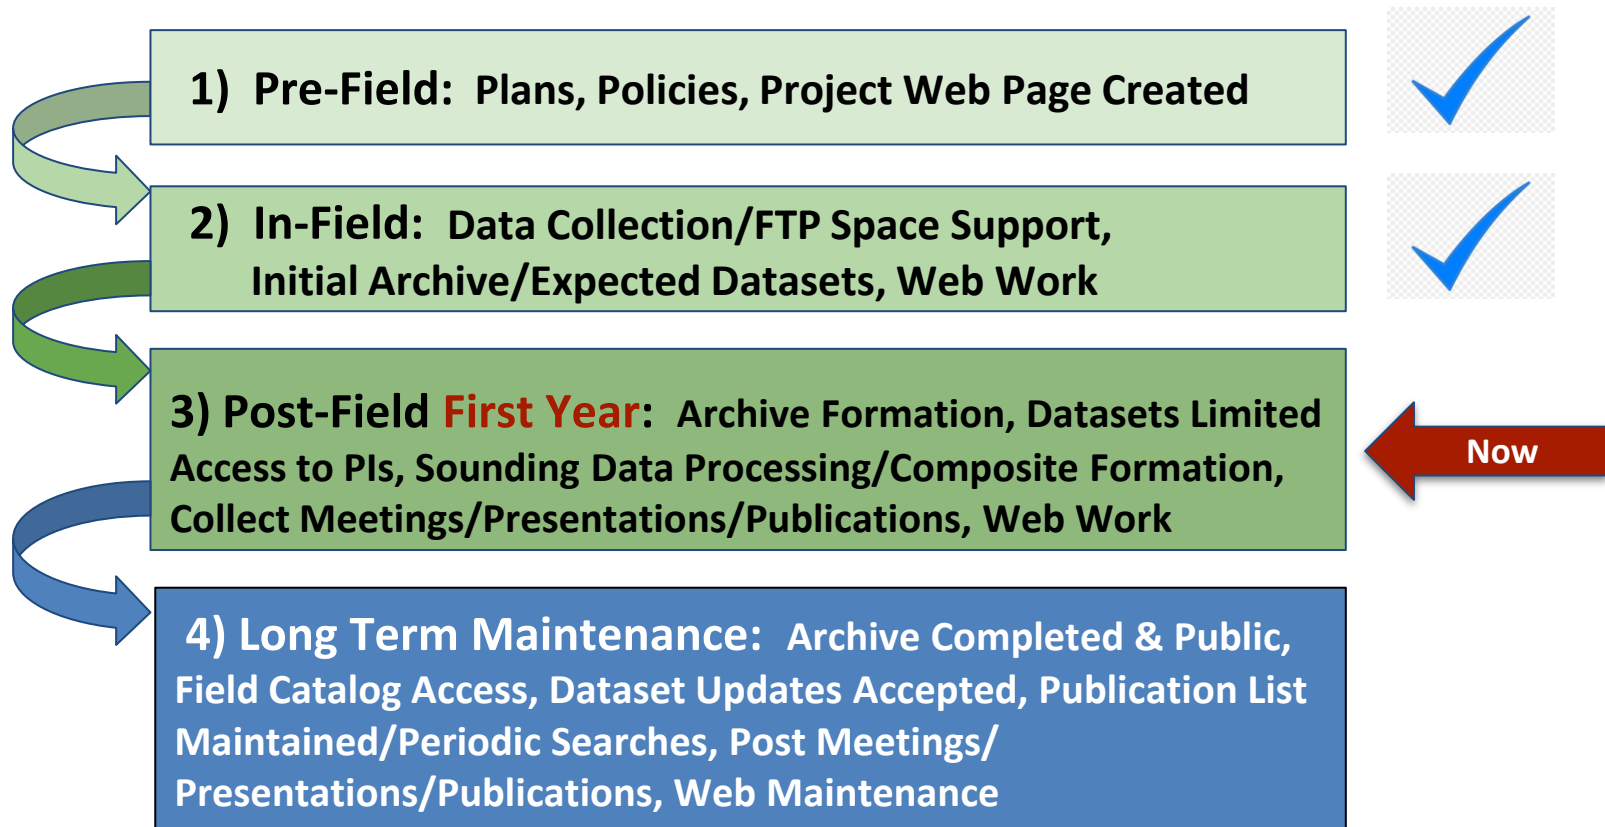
1) Pre-Field: Plans, Policies, Project Web Page Created

2) In-Field: Data Collection/FTP Space Support, Initial Archive/Expected Datasets, Web Work

3) Post-Field First Year: Archive Formation, Datasets Limited Access to PIs, Sounding Data Processing/Composite Formation, Collect Meetings/Presentations/Publications, Web Work

Now

4) Long Term Maintenance: Archive Completed & Public, Field Catalog Access, Dataset Updates Accepted, Publication List Maintained/Periodic Searches, Post Meetings/ Presentations/Publications, Web Maintenance